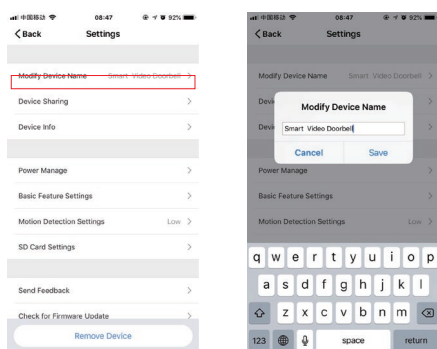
中国移动 08:47 92%
< Back Settings

Modify Device Name Smart Video Doorbell >
Device Sharing >
Device Info >

Power Manage >
Basic Feature Settings >
Motion Detection Settings Low >
SD Card Settings >

Send Feedback >
Check for Firmware Update >
Remove Device

中国移动 08:47 92%
< Back Settings

Modify Device Name Smart Video Doorbell >
Devi >
Devi >
Modify Device Name
Smart Video Doorbell
Cancel Save
Power Manage >
Basic Feature Settings >
Motion Detection Settings Low >

q w e r t y u i o p
a s d f g h j k l
z x c v b n m
123 space return